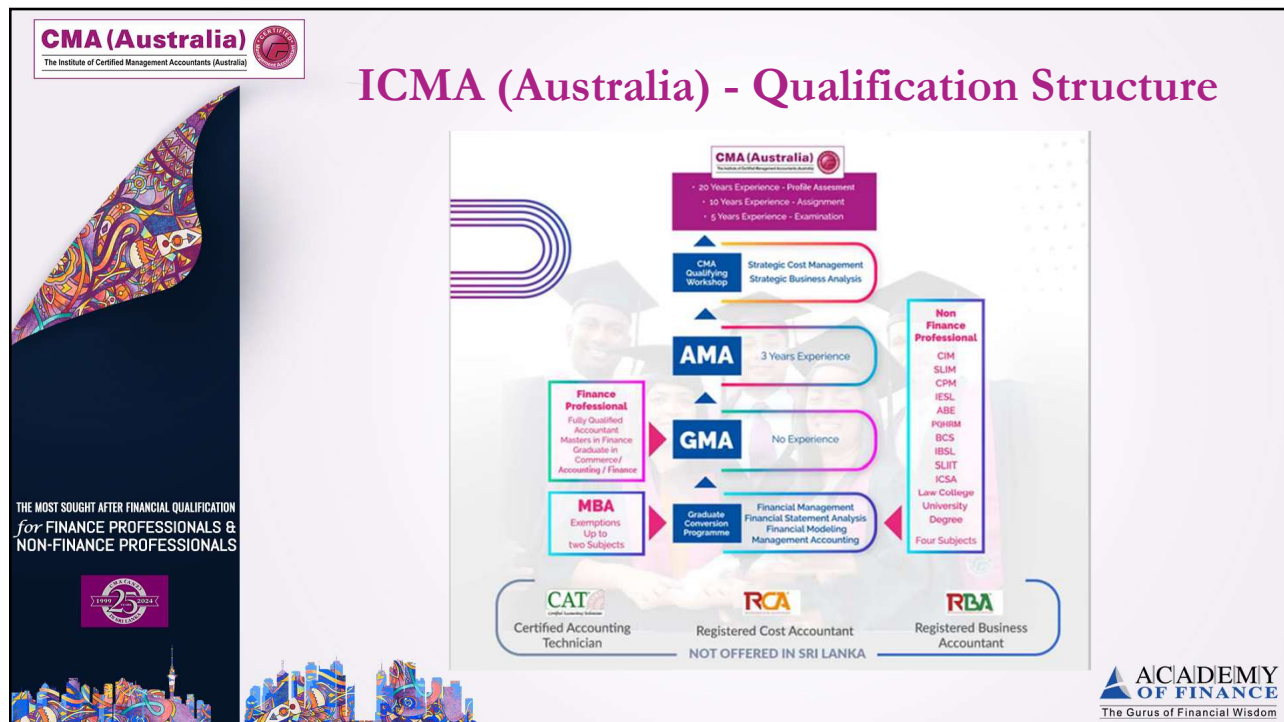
CMA (Australia)
The Institute of Certified Management Accountants (Australia)

ICMA (Australia) - Qualification Structure

CMA (Australia)
The Institute of Certified Management Accountants (Australia)

• 20 Years Experience - Profile Assesment
• 10 Years Experience - Assignment
• 5 Years Experience - Examination

CMA Qualifying Workshop
Strategic Cost Management
Strategic Business Analysis

AMA
3 Years Experience

Finance Professional
Fully Qualified Accountant
Masters in Finance
Graduate in Commerce/ Accounting / Finance

GMA
No Experience

MBA
Exemptions Up to two Subjects

Graduate Conversion Programme
Financial Management
Financial Statement Analysis
Financial Modeling
Management Accounting

Non Finance Professional
CIM
SLIM
CPM
IESL
ABE
PQHRM
BCS
IBSL
SLIIT
ICSA
Law College
University Degree
Four Subjects

CAT
Certified Accounting Technician
RCA
Registered Cost Accountant
RBA
Registered Business Accountant
NOT OFFERED IN SRI LANKA

THE MOST SOUGHT AFTER FINANCIAL QUALIFICATION
for FINANCE PROFESSIONALS &
NON-FINANCE PROFESSIONALS

1999 25 2024

ACADEMY OF FINANCE
The Gurus of Financial Wisdom